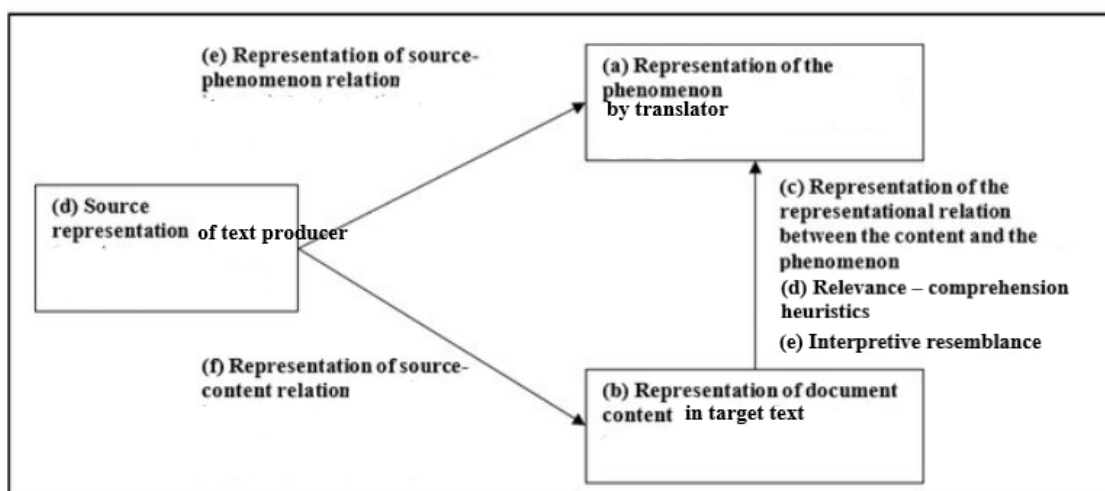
(e) Representation of source-phenomenon relation

(a) Representation of the phenomenon by translator

(d) Source representation of text producer

(c) Representation of the representational relation between the content and the phenomenon

(d) Relevance – comprehension heuristics

(e) Interpretive resemblance

(f) Representation of source-content relation

(b) Representation of document content in target text